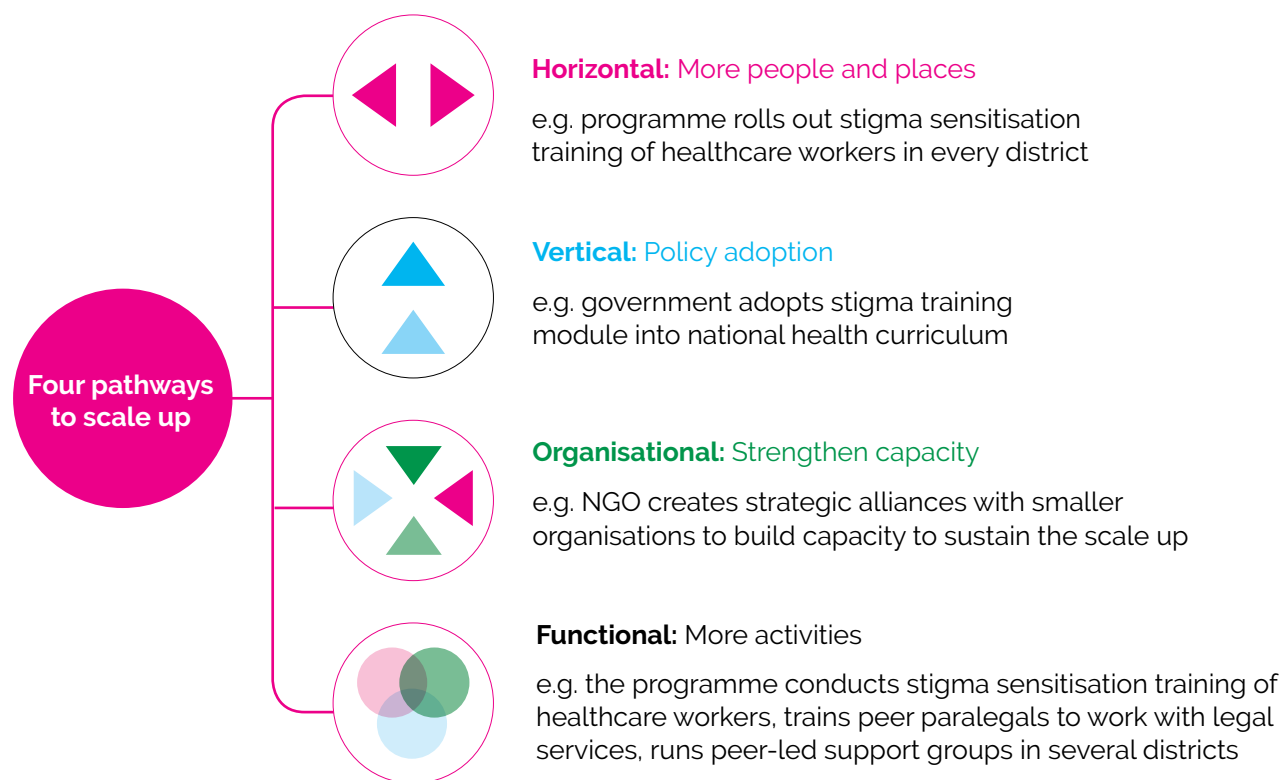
Four pathways to scale up

**Horizontal:** More people and places

e.g. programme rolls out stigma sensitisation training of healthcare workers in every district

**Vertical:** Policy adoption

e.g. government adopts stigma training module into national health curriculum

**Organisational:** Strengthen capacity

e.g. NGO creates strategic alliances with smaller organisations to build capacity to sustain the scale up

**Functional:** More activities

e.g. the programme conducts stigma sensitisation training of healthcare workers, trains peer paralegals to work with legal services, runs peer-led support groups in several districts